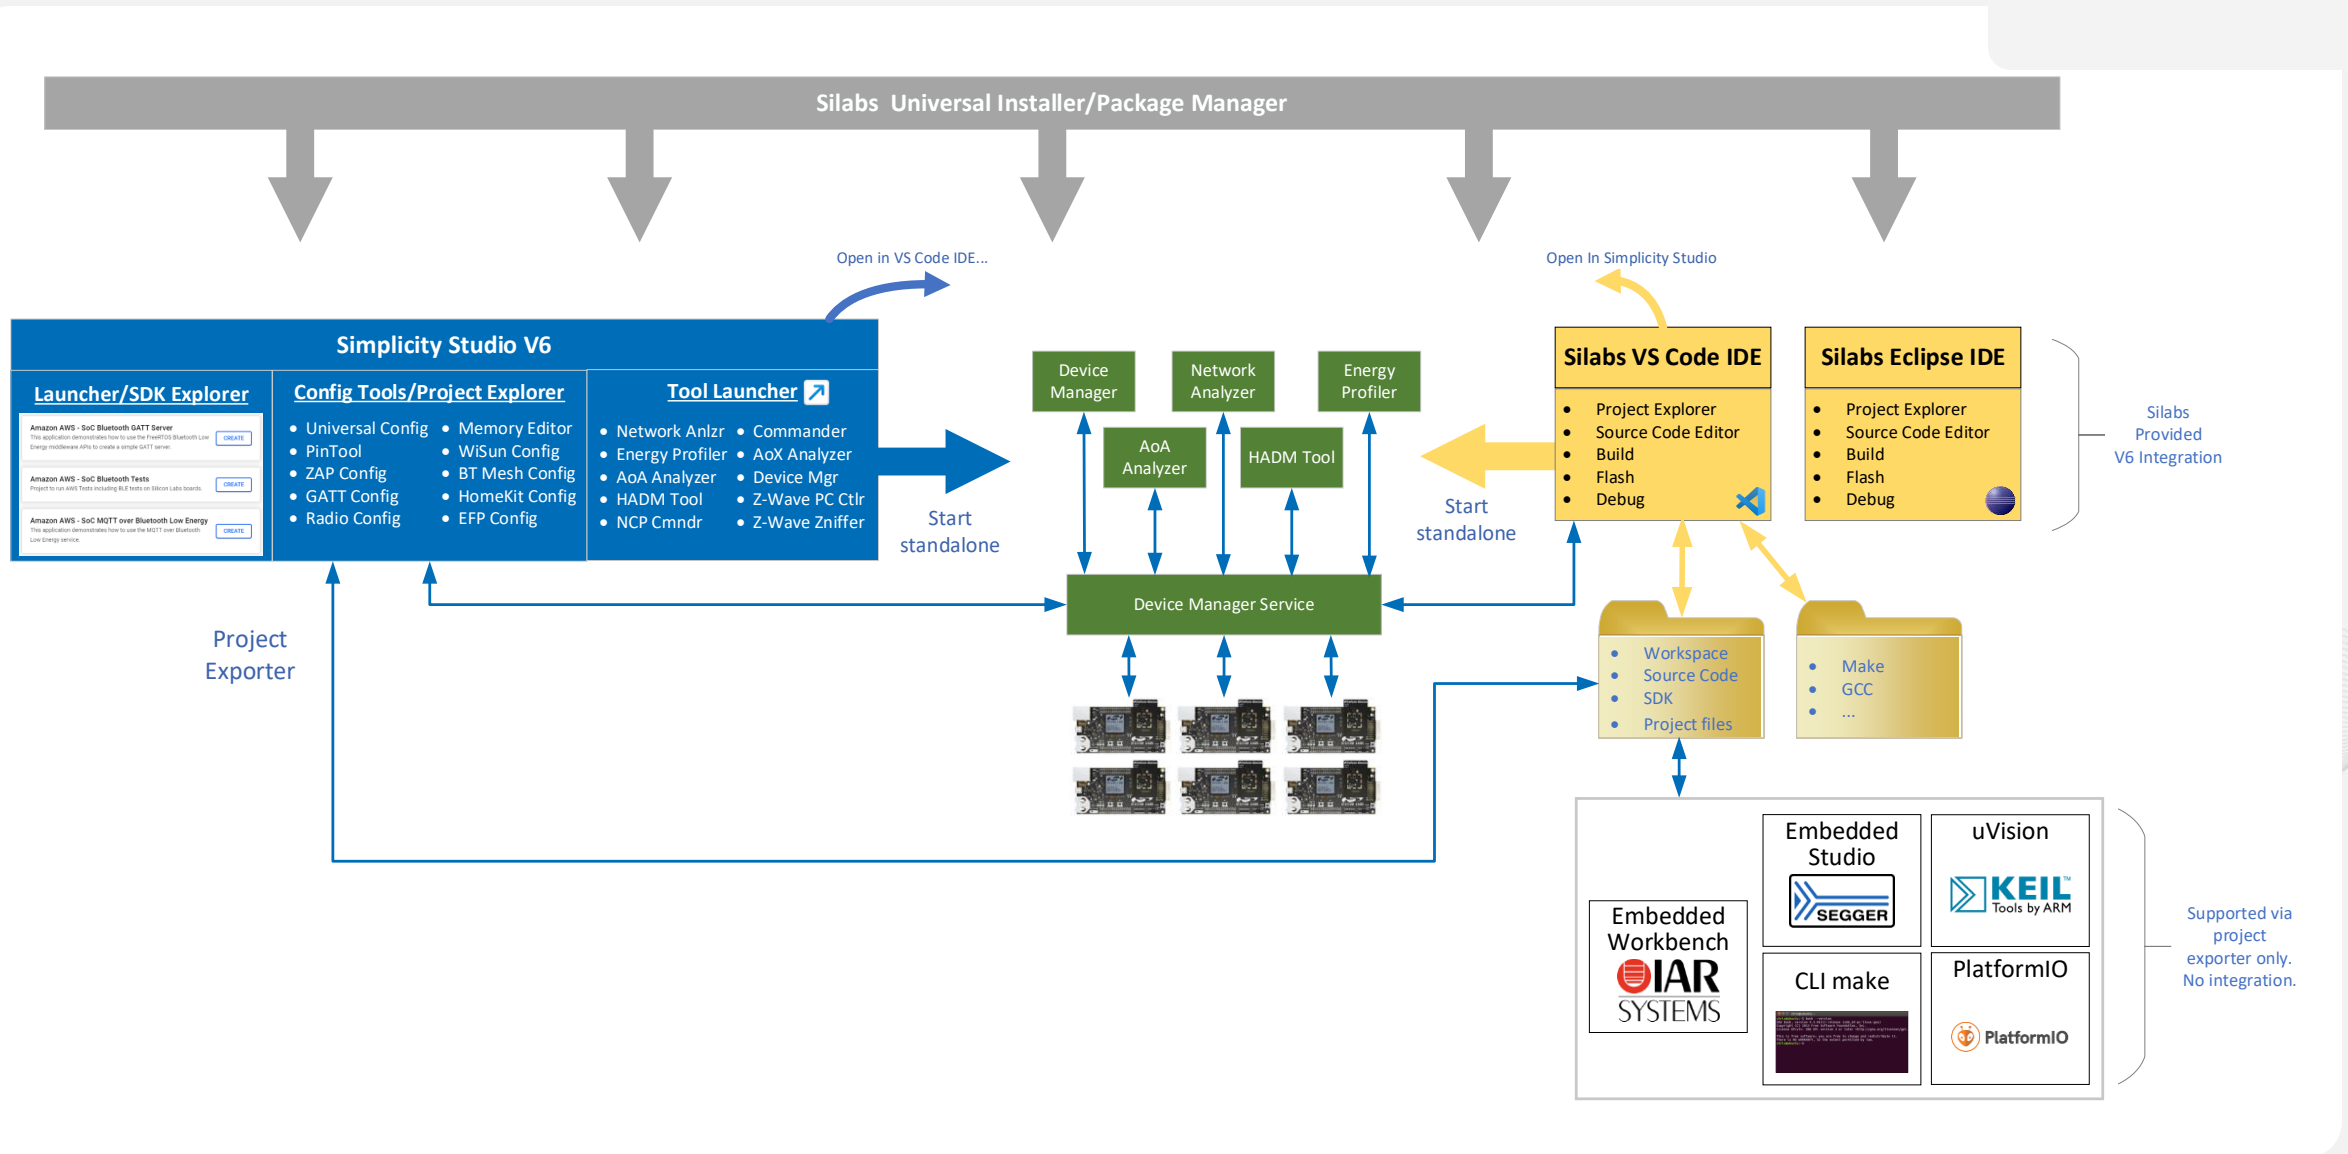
Silabs Universal Installer/Package Manager

Open in VS Code IDE...

Open In Simplicity Studio

Simplicity Studio V6

Launcher/SDK Explorer

Amazon AWS - SoC Bluetooth GATT Server
CREATE

Amazon AWS - SoC Bluetooth Tests
CREATE

Amazon AWS - SoC MQTT over Bluetooth Low Energy
CREATE

Config Tools/Project Explorer

- Universal Config
- PinTool
- ZAP Config
- GATT Config
- Radio Config

- Memory Editor
- WiSun Config
- BT Mesh Config
- HomeKit Config
- EFP Config

Tool Launcher

- Network Anlzr
- Energy Profiler
- AoA Analyzer
- HADM Tool
- NCP Cmndr

- Commander
- AoX Analyzer
- Device Mgr
- Z-Wave PC Ctlr
- Z-Wave Zniffer

Start standalone

Device Manager

Network Analyzer

Energy Profiler

AoA Analyzer

HADM Tool

Device Manager Service

Start standalone

Silabs VS Code IDE

- Project Explorer
- Source Code Editor
- Build
- Flash
- Debug

Silabs Eclipse IDE

- Project Explorer
- Source Code Editor
- Build
- Flash
- Debug

Silabs Provided V6 Integration

- Workspace
- Source Code
- SDK
- Project files

- Make
- GCC
- ...

Project Exporter

Embedded Studio
SEGGER

uVision
KEIL Tools by ARM

Embedded Workbench
IAR SYSTEMS

CLI make

PlatformIO
PlatformIO

Supported via project exporter only. No integration.